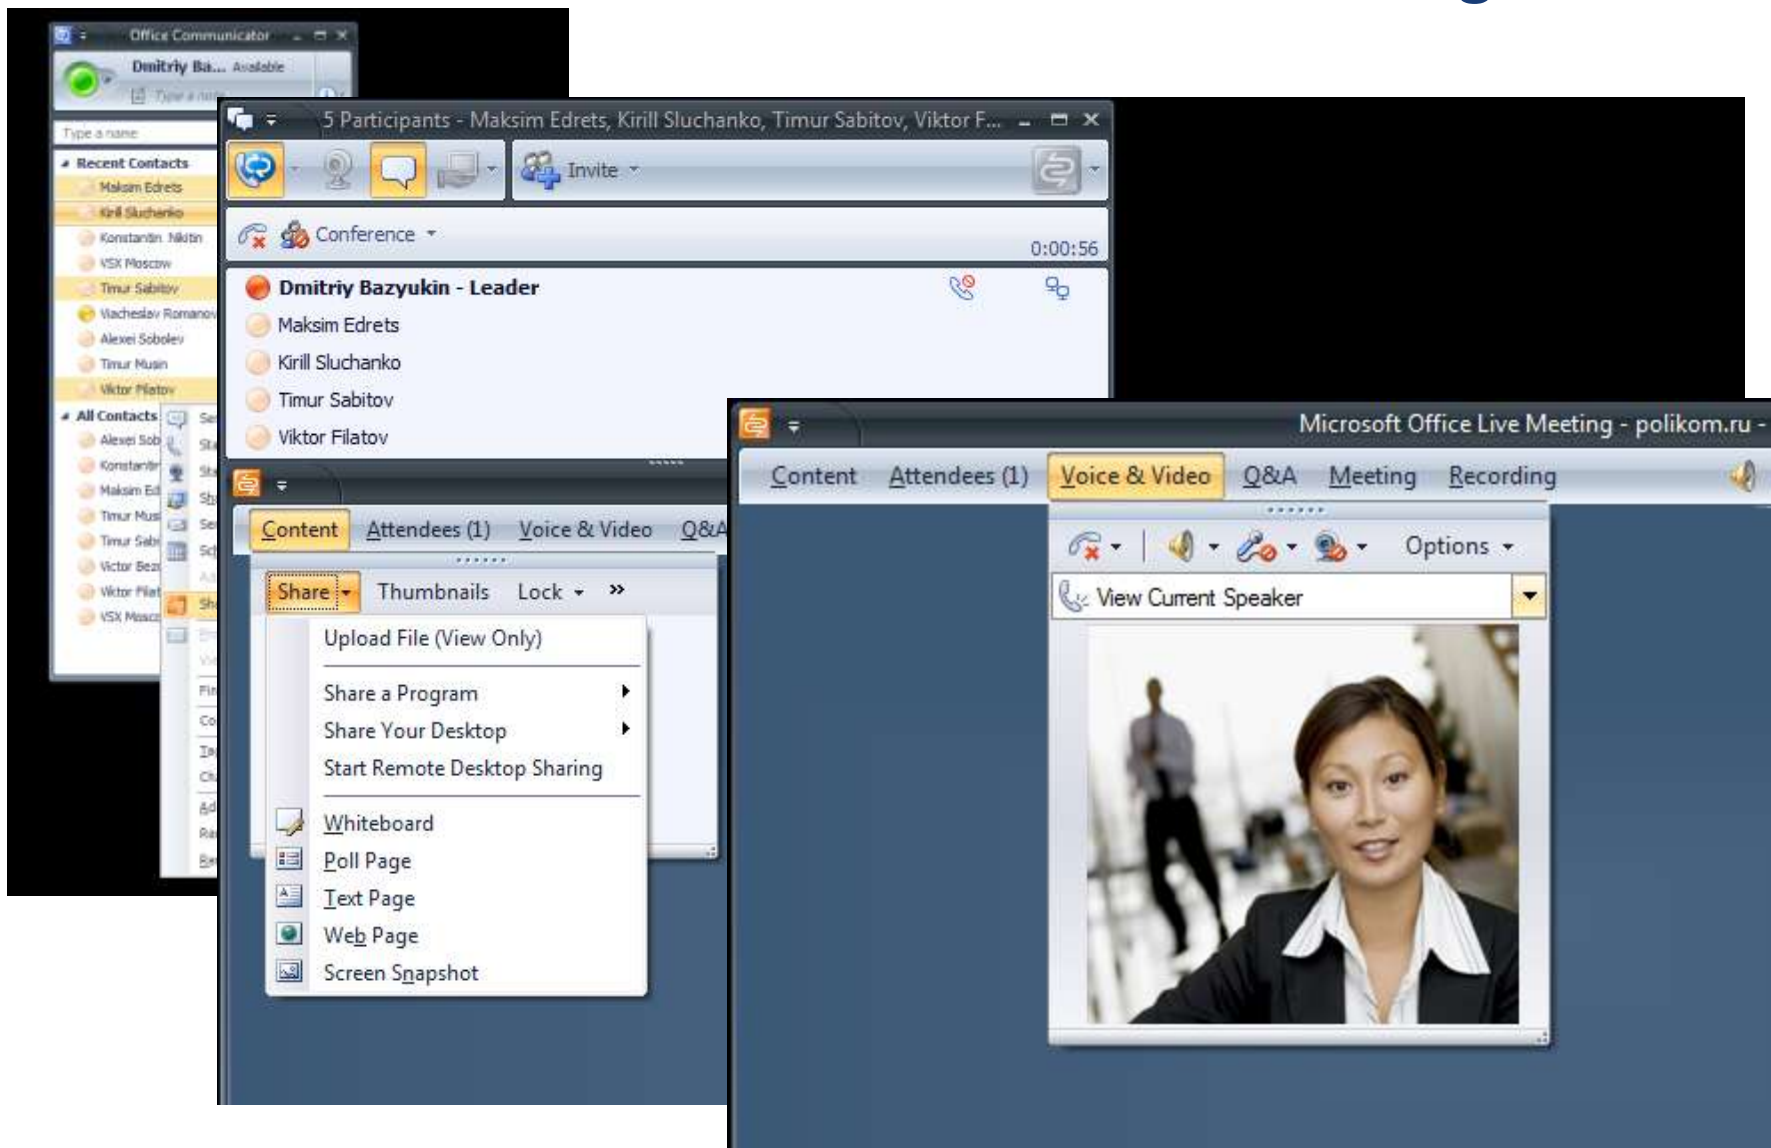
Office Communicator

Dmitriy Ba... Available

Type a note

Type a name

Recent Contacts

Maksim Edrets

Kirill Sluchanko

Konstantin Nikitin

VSX Moscow

Timur Sabitov

Viacheslav Romanov

Alexei Sobolev

Timur Musin

Viktor Filatov

All Contacts

Alexei Sob

Konstantin

Maksim Ed

Timur Mus

Timur Sabi

Victor Bez

Viktor Filat

VSX Mosc

5 Participants - Maksim Edrets, Kirill Sluchanko, Timur Sabitov, Viktor F...

Invite

Conference

0:00:56

Dmitriy Bazyukin - Leader

Maksim Edrets

Kirill Sluchanko

Timur Sabitov

Viktor Filatov

Content Attendees (1) Voice & Video Q&A

Share Thumbnails Lock »

Upload File (View Only)

Share a Program

Share Your Desktop

Start Remote Desktop Sharing

Whiteboard

Poll Page

Text Page

Web Page

Screen Snapshot

Microsoft Office Live Meeting - polikom.ru -

Content Attendees (1) Voice & Video Q&A Meeting Recording

Options

View Current Speaker